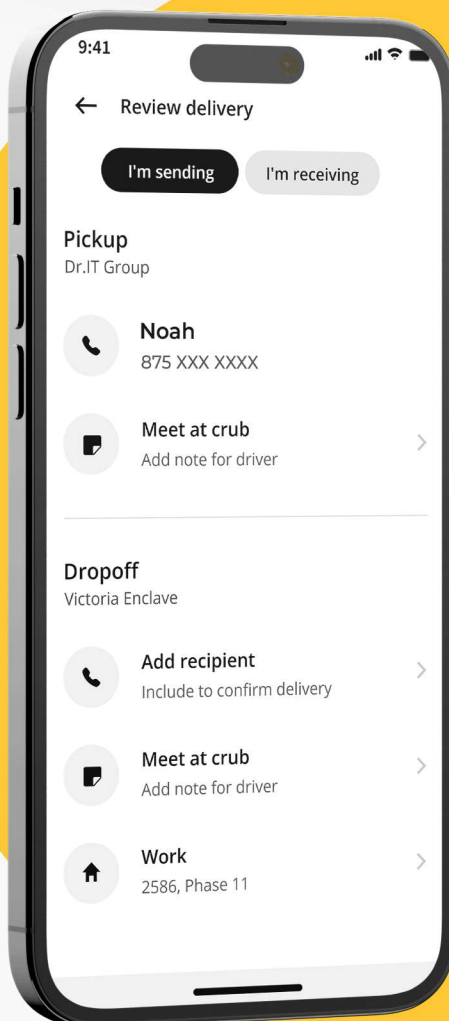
9:41

← Review delivery

I'm sending I'm receiving

Pickup
Dr.IT Group

Noah
875 XXX XXXX

Meet at crub
Add note for driver

Dropoff
Victoria Enclave

Add recipient
Include to confirm delivery

Meet at crub
Add note for driver

Work
2586, Phase 11